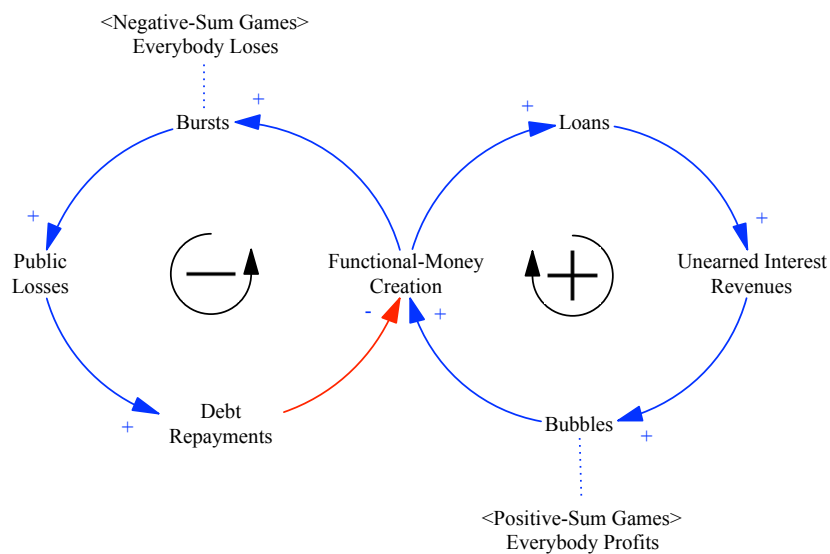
<Negative-Sum Games>
Everybody Loses

Bursts
+

+
Loans

+
Public Losses

Functional-Money Creation

+
Unearned Interest Revenues

-
+

+
Debt Repayments

Bubbles
+

<Positive-Sum Games>
Everybody Profits